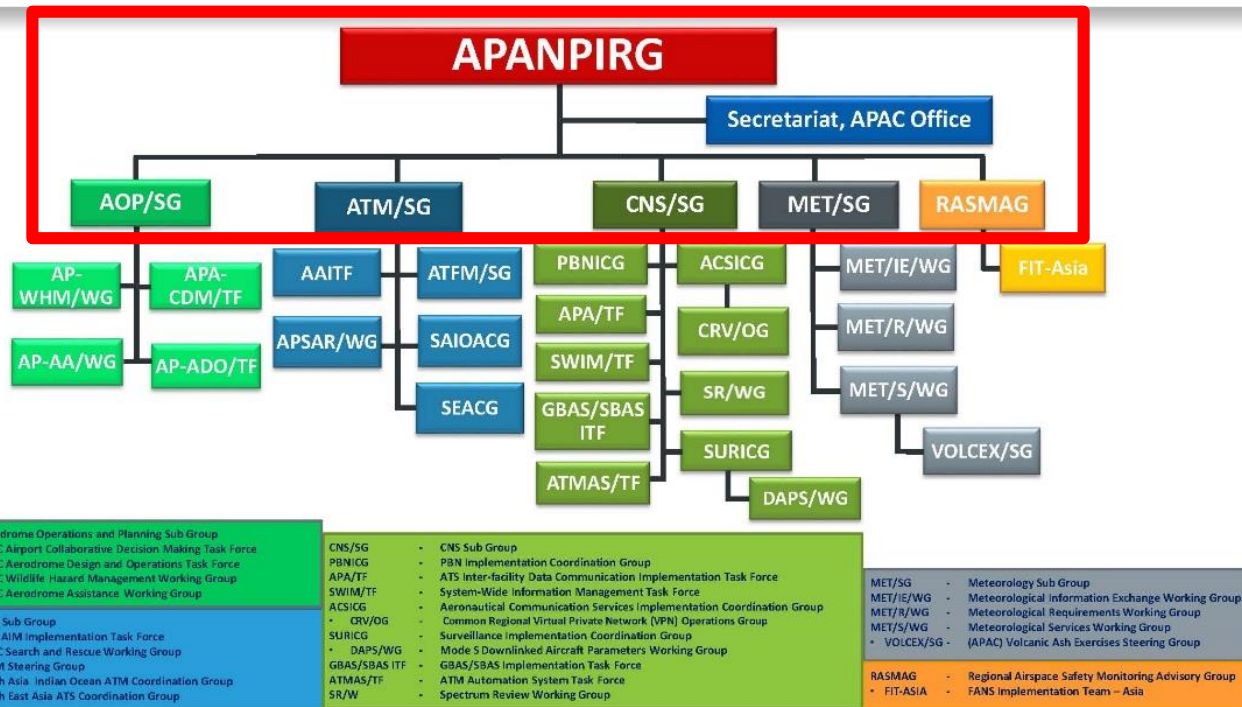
APANPIRG

Secretariat, APAC Office

AOP/SG

ATM/SG

CNS/SG

MET/SG

RASMAG

AP-WHM/WG

APA-CDM/TF

AP-AA/WG

AP-ADO/TF

AAITF

ATFM/SG

APSAR/WG

SAIOACG

SEACG

PBNICG

ACSICG

APA/TF

CRV/OG

SWIM/TF

SR/WG

GBAS/SBAS ITF

SURICG

ATMAS/TF

DAPS/WG

MET/IE/WG

MET/R/WG

MET/S/WG

VOLCEX/SG

FIT-Asia

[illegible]drome Operations and Planning Sub Group
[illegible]C Airport Collaborative Decision Making Task Force
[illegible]C Aerodrome Design and Operations Task Force
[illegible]C Wildlife Hazard Management Working Group
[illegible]C Aerodrome Assistance Working Group

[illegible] Sub Group
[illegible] AIM Implementation Task Force
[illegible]C Search and Rescue Working Group
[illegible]M Steering Group
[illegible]h Asia Indian Ocean ATM Coordination Group
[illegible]h East Asia ATS Coordination Group

CNS/SG - CNS Sub Group
PBNICG - PBN Implementation Coordination Group
APA/TF - ATS Inter-facility Data Communication Implementation Task Force
SWIM/TF - System-Wide Information Management Task Force
ACSICG - Aeronautical Communication Services Implementation Coordination Group
• CRV/OG - Common Regional Virtual Private Network (VPN) Operations Group
SURICG - Surveillance Implementation Coordination Group
• DAPS/WG - Mode S Downlinked Aircraft Parameters Working Group
GBAS/SBAS ITF - GBAS/SBAS Implementation Task Force
ATMAS/TF - ATM Automation System Task Force
SR/W - Spectrum Review Working Group

MET/SG - Meteorology Sub Group
MET/IE/WG - Meteorological Information Exchange Working Group
MET/R/WG - Meteorological Requirements Working Group
MET/S/WG - Meteorological Services Working Group
• VOLCEX/SG - (APAC) Volcanic Ash Exercises Steering Group

RASMAG - Regional Airspace Safety Monitoring Advisory Group
• FIT-ASIA - FANS Implementation Team – Asia